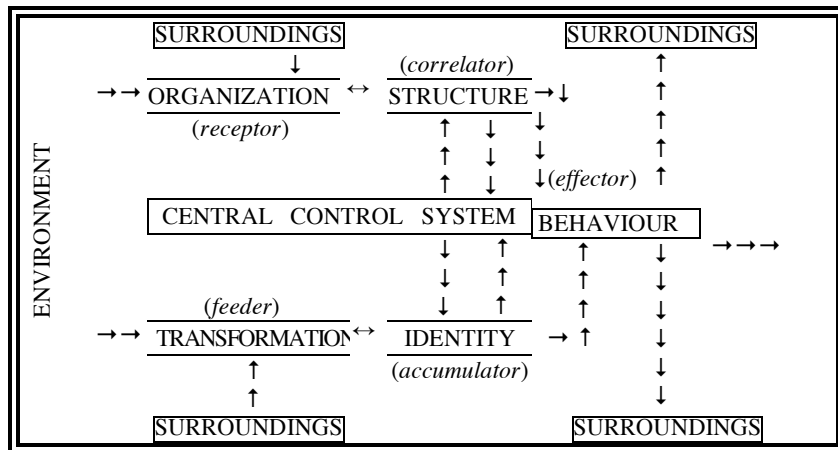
SURROUNDINGS

SURROUNDINGS

(*correlator*)

→→ ORGANIZATION ↔ STRUCTURE →↓

(*receptor*)

ENVIRONMENT

↓(*effector*)

CENTRAL CONTROL SYSTEM

BEHAVIOUR →→→

(*feeder*)

→→ TRANSFORMATION ↔ IDENTITY → ↑

(*accumulator*)

SURROUNDINGS

SURROUNDINGS